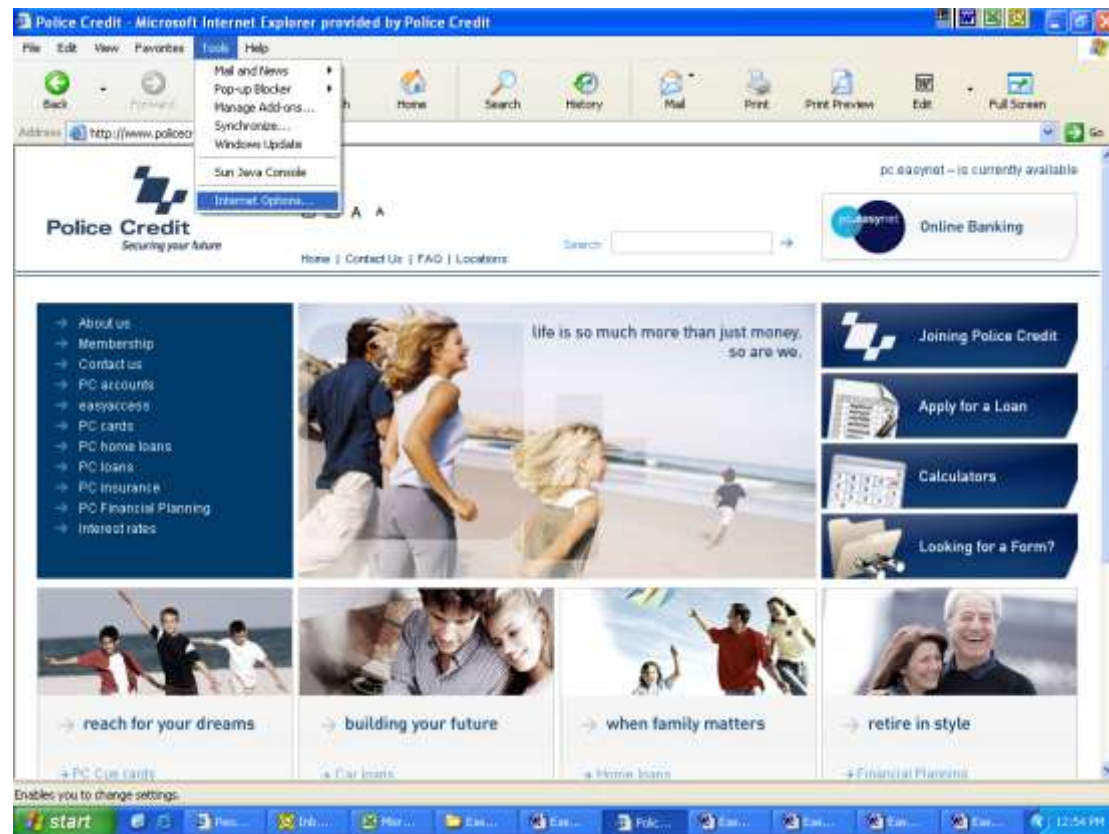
Police Credit - Microsoft Internet Explorer provided by Police Credit

File Edit View Favorites Tools Help

Back Forward h Home Search History Mail Print Print Preview Edit Full Screen

Address http://www.policecr Go

Mail and News
Pop-up Blocker
Manage Add-ons...
Synchronize...
Windows Update
Sun Java Console
Internet Options...

Police Credit
Securing your future

A A

Home | Contact Us | FAQ | Locations

Search

pc easynet – is currently available

pc easynet Online Banking

→ About us
→ Membership
→ Contact us
→ PC accounts
→ easyaccess
→ PC cards
→ PC home loans
→ PC loans
→ PC insurance
→ PC Financial Planning
→ Interest rates

life is so much more than just money. so are we.

Joining Police Credit

Apply for a Loan

Calculators

Looking for a Form?

→ reach for your dreams

→ building your future

→ when family matters

→ retire in style

→ PC Cue cards

→ Car loans

→ Home loans

→ Financial Planning

Enables you to change settings.

start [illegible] Inb... Mor... Eas... Eas... Polic... Eas... Eas... Eas... Eas... 12:54 PM